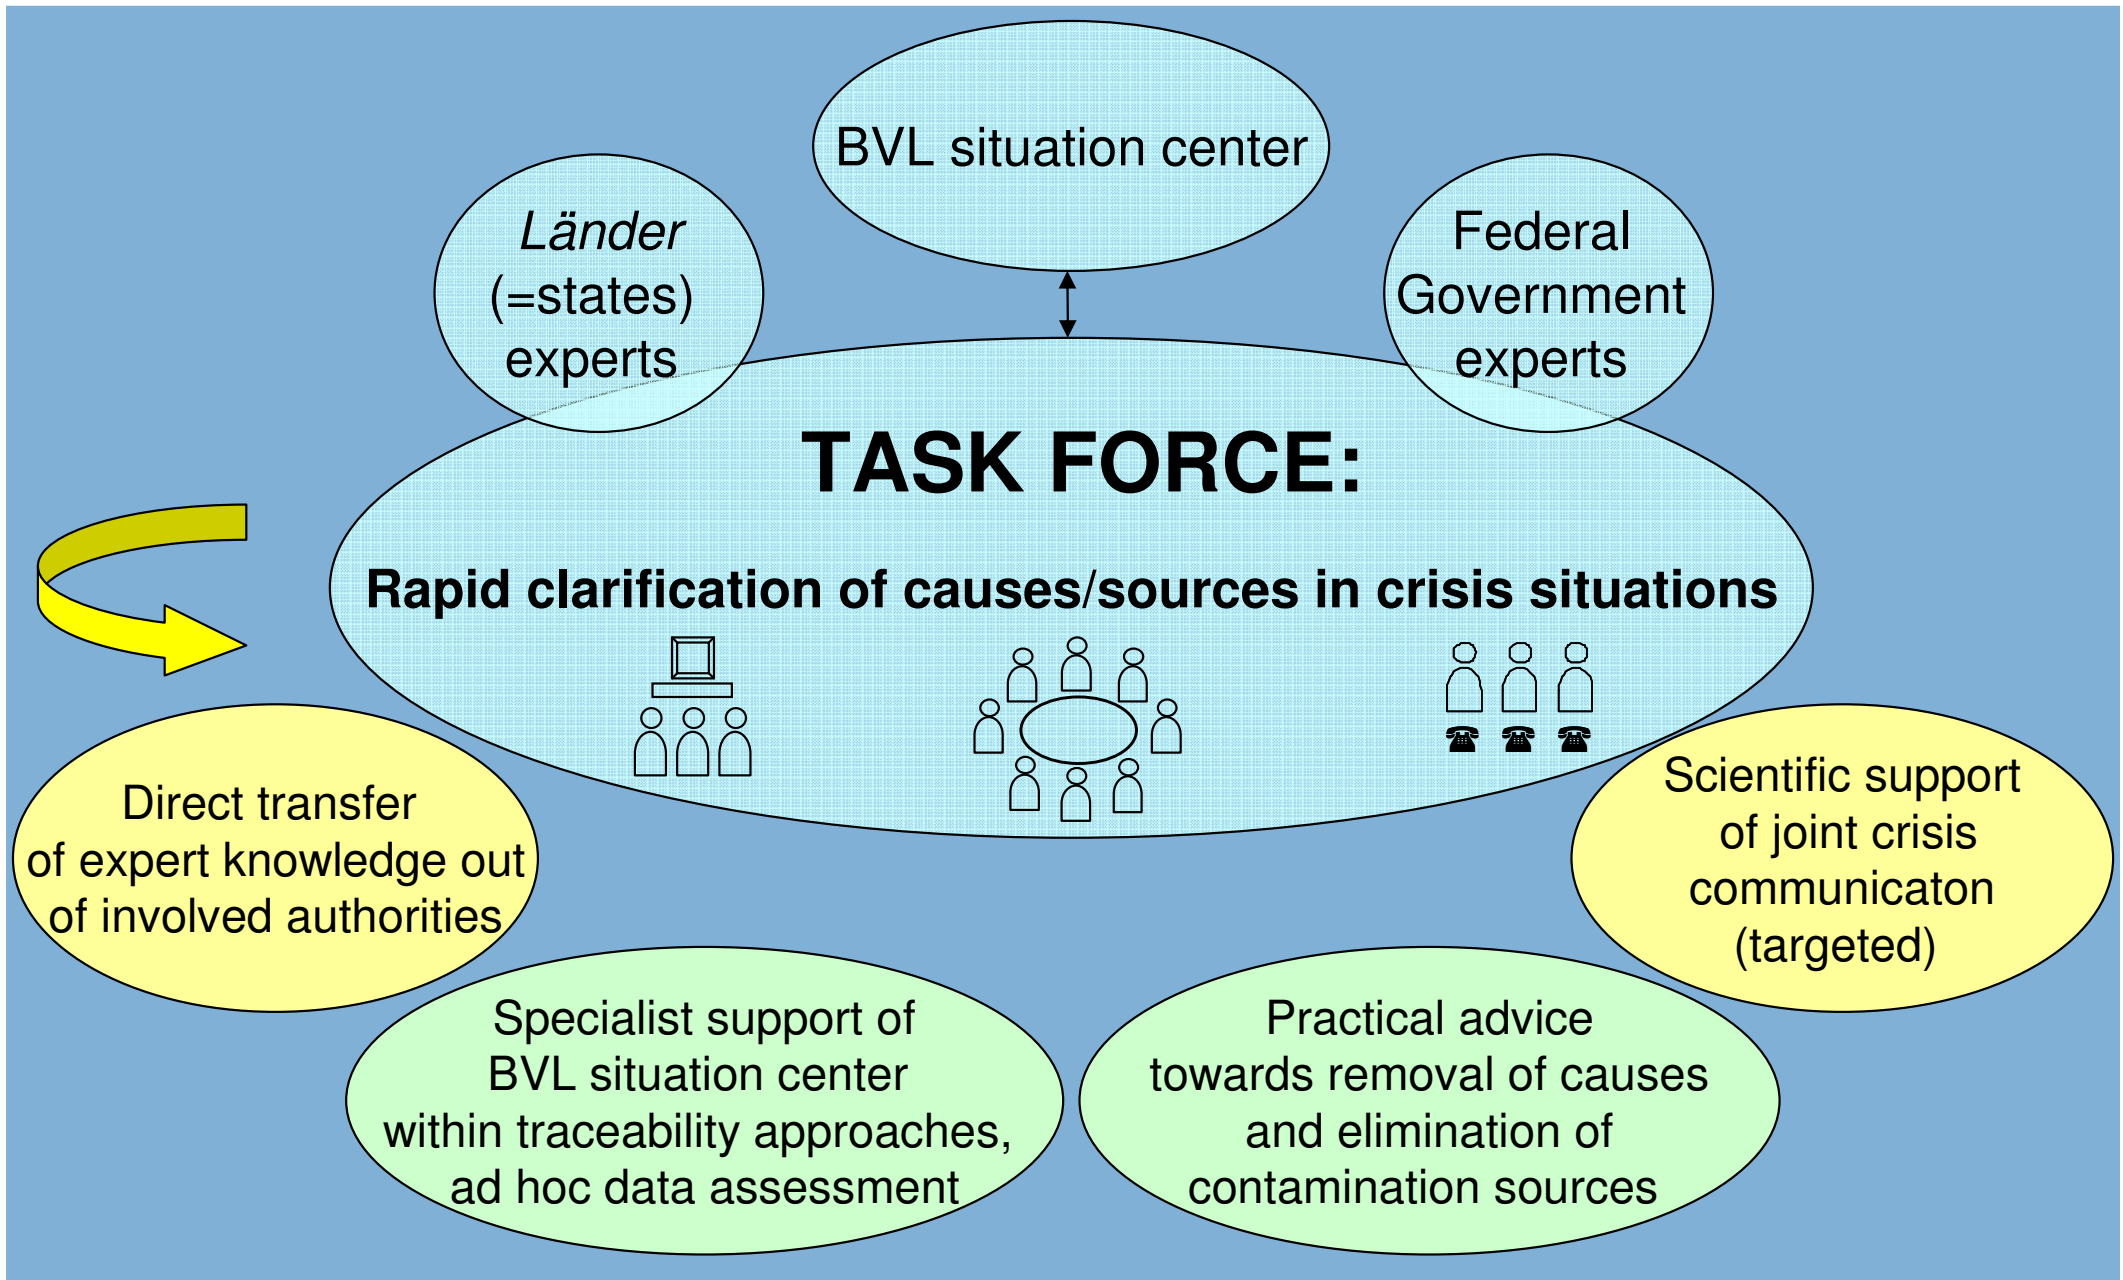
BVL situation center

*Länder* (=states) experts

Federal Government experts

TASK FORCE:

Rapid clarification of causes/sources in crisis situations

Direct transfer of expert knowledge out of involved authorities

Scientific support of joint crisis communicaton (targeted)

Specialist support of BVL situation center within traceability approaches, ad hoc data assessment

Practical advice towards removal of causes and elimination of contamination sources